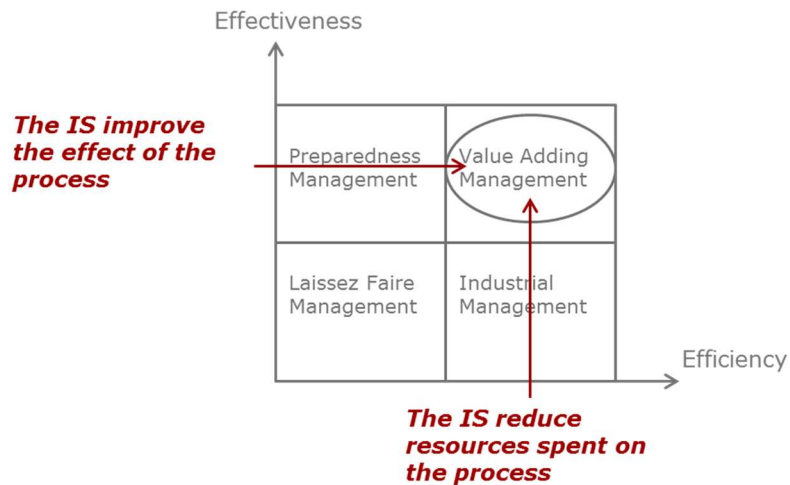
Effectiveness

The IS improve the effect of the process

Preparedness Management

Value Adding Management

Laissez Faire Management

Industrial Management

Efficiency

The IS reduce resources spent on the process